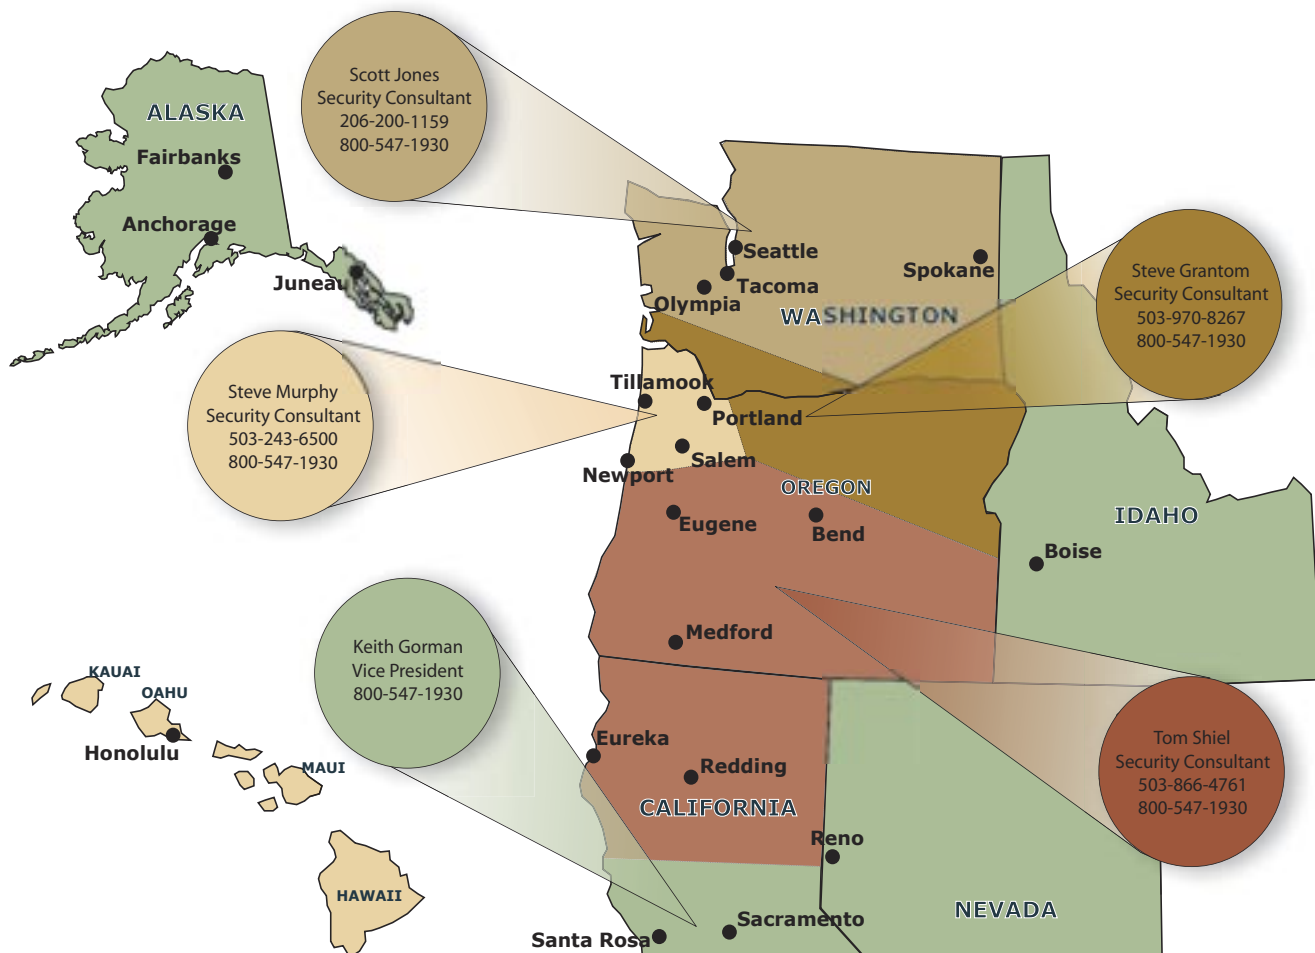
Scott Jones
Security Consultant
206-200-1159
800-547-1930

ALASKA
Fairbanks
Anchorage
Juneau

Seattle
Tacoma
Olympia
Spokane
WASHINGTON

Steve Grantom
Security Consultant
503-970-8267
800-547-1930

Steve Murphy
Security Consultant
503-243-6500
800-547-1930

Tillamook
Portland
Salem
Newport
OREGON
Eugene
Bend
IDAHO
Boise
Medford

Keith Gorman
Vice President
800-547-1930

KAUAI
OAHU
Honolulu
MAUI
HAWAII

Eureka
Redding
CALIFORNIA
Reno
NEVADA
Sacramento
Santa Rosa

Tom Shiel
Security Consultant
503-866-4761
800-547-1930